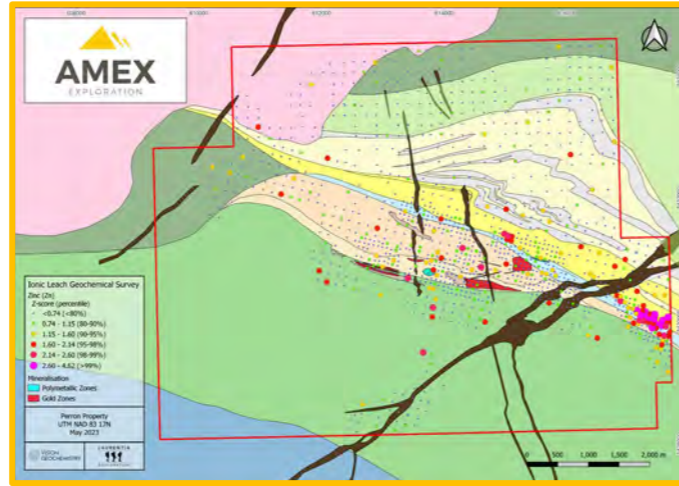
AMEX
EXPLORATION

Ionic Leach Geochemical Survey
Zinc (Zn)
Z-score (percentile)
<0.74 (<80%)
0.74 - 1.15 (80-90%)
1.15 - 1.60 (90-95%)
1.60 - 2.14 (95-98%)
2.14 - 2.60 (98-99%)
2.60 - 4.62 (>99%)
Mineralisation
Polymetallic Zones
Gold Zones

Perron Property
UTM NAD 83 17N
May 2023

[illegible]
LAURENTIA

0 500 1,000 1,500 2,000 m